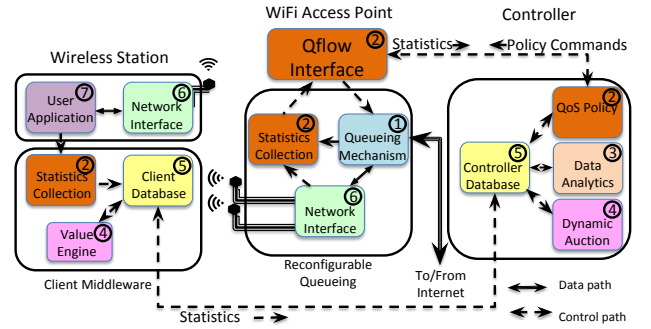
WiFi Access Point

Controller

Wireless Station

Qflow Interface ②

Statistics

Policy Commands

User Application ⑦

Network Interface ⑥

QoS Policy ②

Statistics Collection ②

Queueing Mechanism ①

Controller Database ⑤

Data Analytics ③

Statistics Collection ②

Client Database ⑤

Network Interface ⑥

Dynamic Auction ④

Value Engine ④

Reconfigurable Queueing

To/From Internet

Client Middleware

Data path

Statistics

Control path